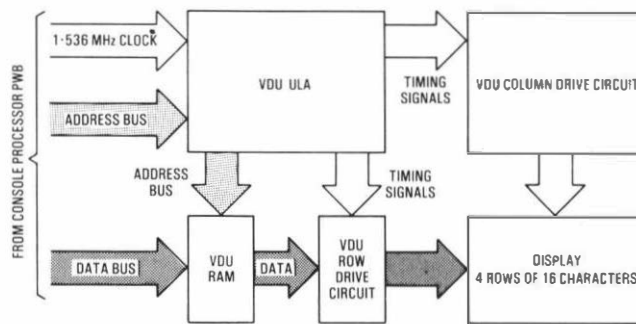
FROM CONSOLE PROCESSOR PWB

1·536 MHz CLOCK

ADDRESS BUS

DATA BUS

VDU ULA

TIMING SIGNALS

VDU COLUMN DRIVE CIRCUIT

ADDRESS BUS

TIMING SIGNALS

VDU RAM

DATA

VDU ROW DRIVE CIRCUIT

DISPLAY 4 ROWS OF 16 CHARACTERS